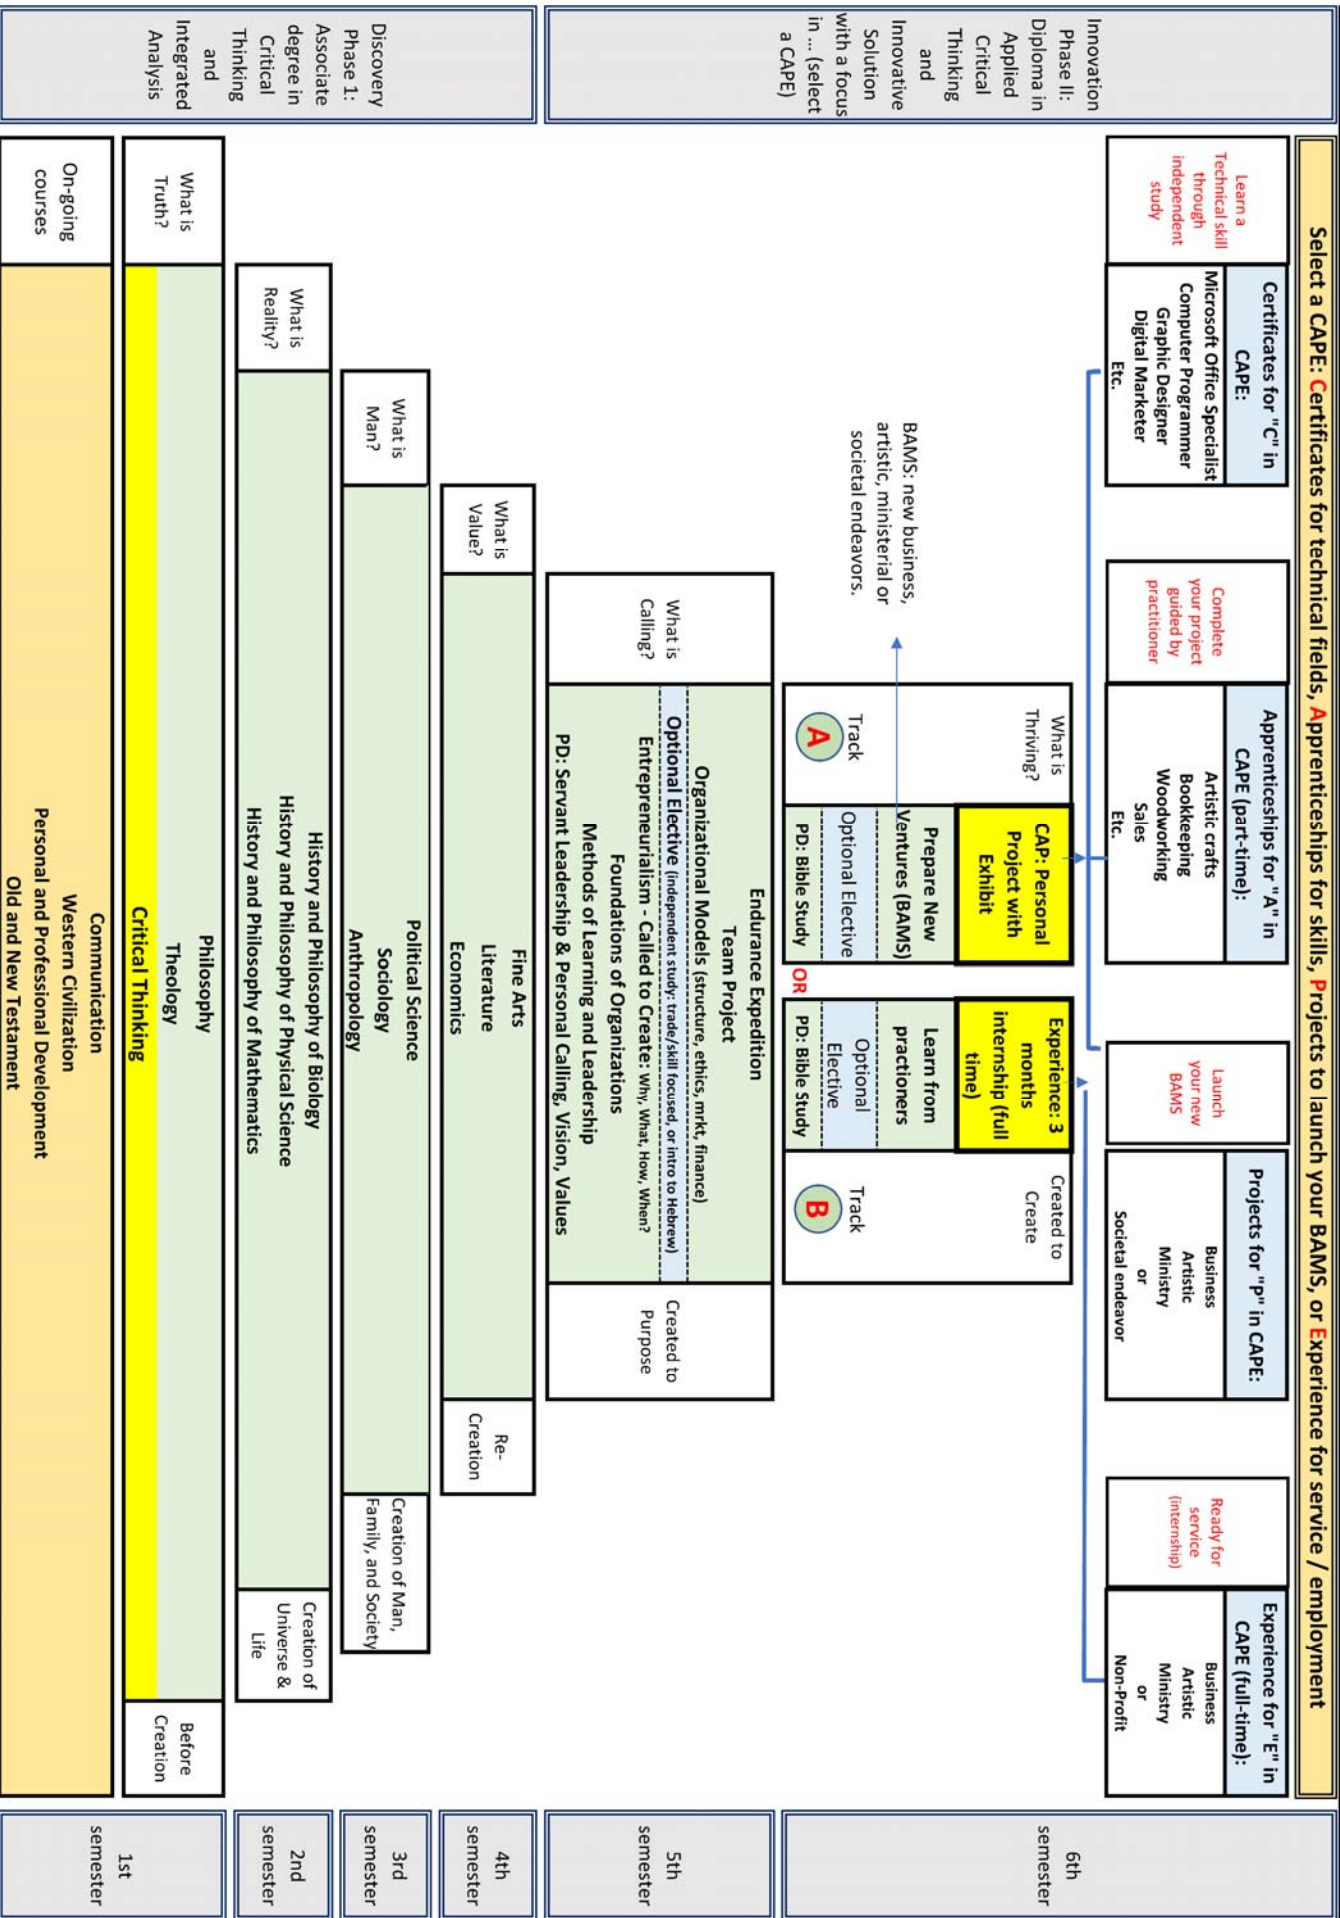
Select a CAPE: Certificates for technical fields, Apprenticeships for skills, Projects to launch your BAMS, or Experience for service / employment

Innovation Phase II: Diploma in Applied Critical Thinking and Innovative Solution with a focus in ... (select a CAPE)

Learn a Technical skill through independent study

Certificates for "C" in CAPE:
Microsoft Office Specialist
Computer Programmer
Graphic Designer
Digital Marketer
Etc.

Complete your project guided by practitioner

Apprenticeships for "A" in CAPE (part-time):
Artistic crafts
Bookkeeping
Woodworking
Sales
Etc.

Launch your new BAMS

Projects for "p" in CAPE:
Business
Artistic
Ministry
or
Societal endeavor

Ready for service (internship)

Experience for "E" in CAPE (full-time):
Business
Artistic
Ministry
or
Non-Profit

6th semester

BAMS: new business, artistic, ministerial or societal endeavors.

What is Thriving?

Track A

CAP: Personal Project with Exhibit

Prepare New Ventures (BAMS)

Optional Elective

PD: Bible Study

OR

Experience: 3 months internship (full time)

Learn from practioners

Optional Elective

PD: Bible Study

Created to Create

Track B

5th semester

What is Calling?

Endurance Expedition
Team Project
Organizational Models (structure, ethics, mrkt, finance)
Optional Elective (independent study: trade/skill focused, or intro to Hebrew)
Entrepreneurialism - Called to Create: Why, What, How, When?
Foundations of Organizations
Methods of Learning and Leadership
PD: Servant Leadership & Personal Calling, Vision, Values

Created to Purpose

4th semester

What is Value?

Fine Arts
Literature
Economics

Re-Creation

Discovery Phase 1: Associate degree in Critical Thinking and Integrated Analysis

3rd semester

What is Man?

Political Science
Sociology
Anthropology

Creation of Man, Family, and Society

2nd semester

What is Reality?

History and Philosophy of Biology
History and Philosophy of Physical Science
History and Philosophy of Mathematics

Creation of Universe & Life

1st semester

What is Truth?

Philosophy
Theology
Critical Thinking

Before Creation

On-going courses

Communication
Western Civilization
Personal and Professional Development
Old and New Testament